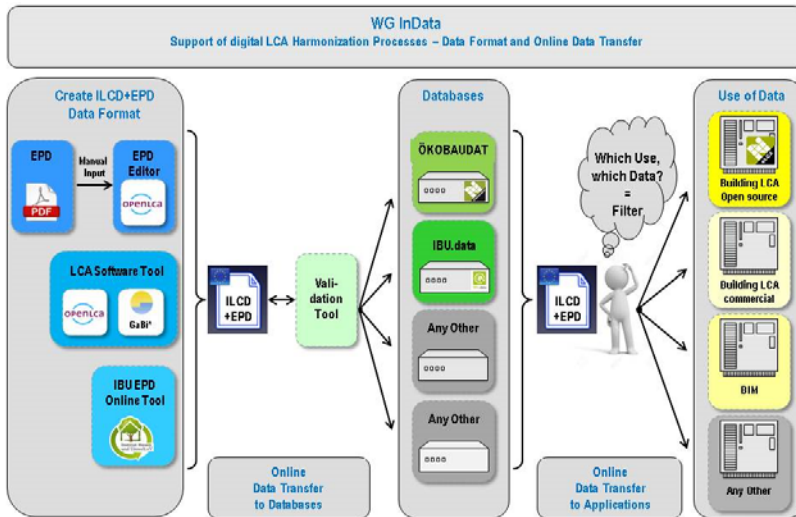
WG InData
Support of digital LCA Harmonization Processes – Data Format and Online Data Transfer

Create ILCD+EPD Data Format

EPD

PDF

Manual Input

EPD Editor

openLCA

LCA Software Tool

openLCA

GaBi

IBU EPD Online Tool

ILCD +EPD

Vali-dation Tool

Databases

ÖKOBAUDAT

IBU.data

Any Other

Any Other

Online Data Transfer to Databases

ILCD +EPD

Which Use, which Data? = Filter

Online Data Transfer to Applications

Use of Data

Building LCA Open source

Building LCA commercial

BIM

Any Other